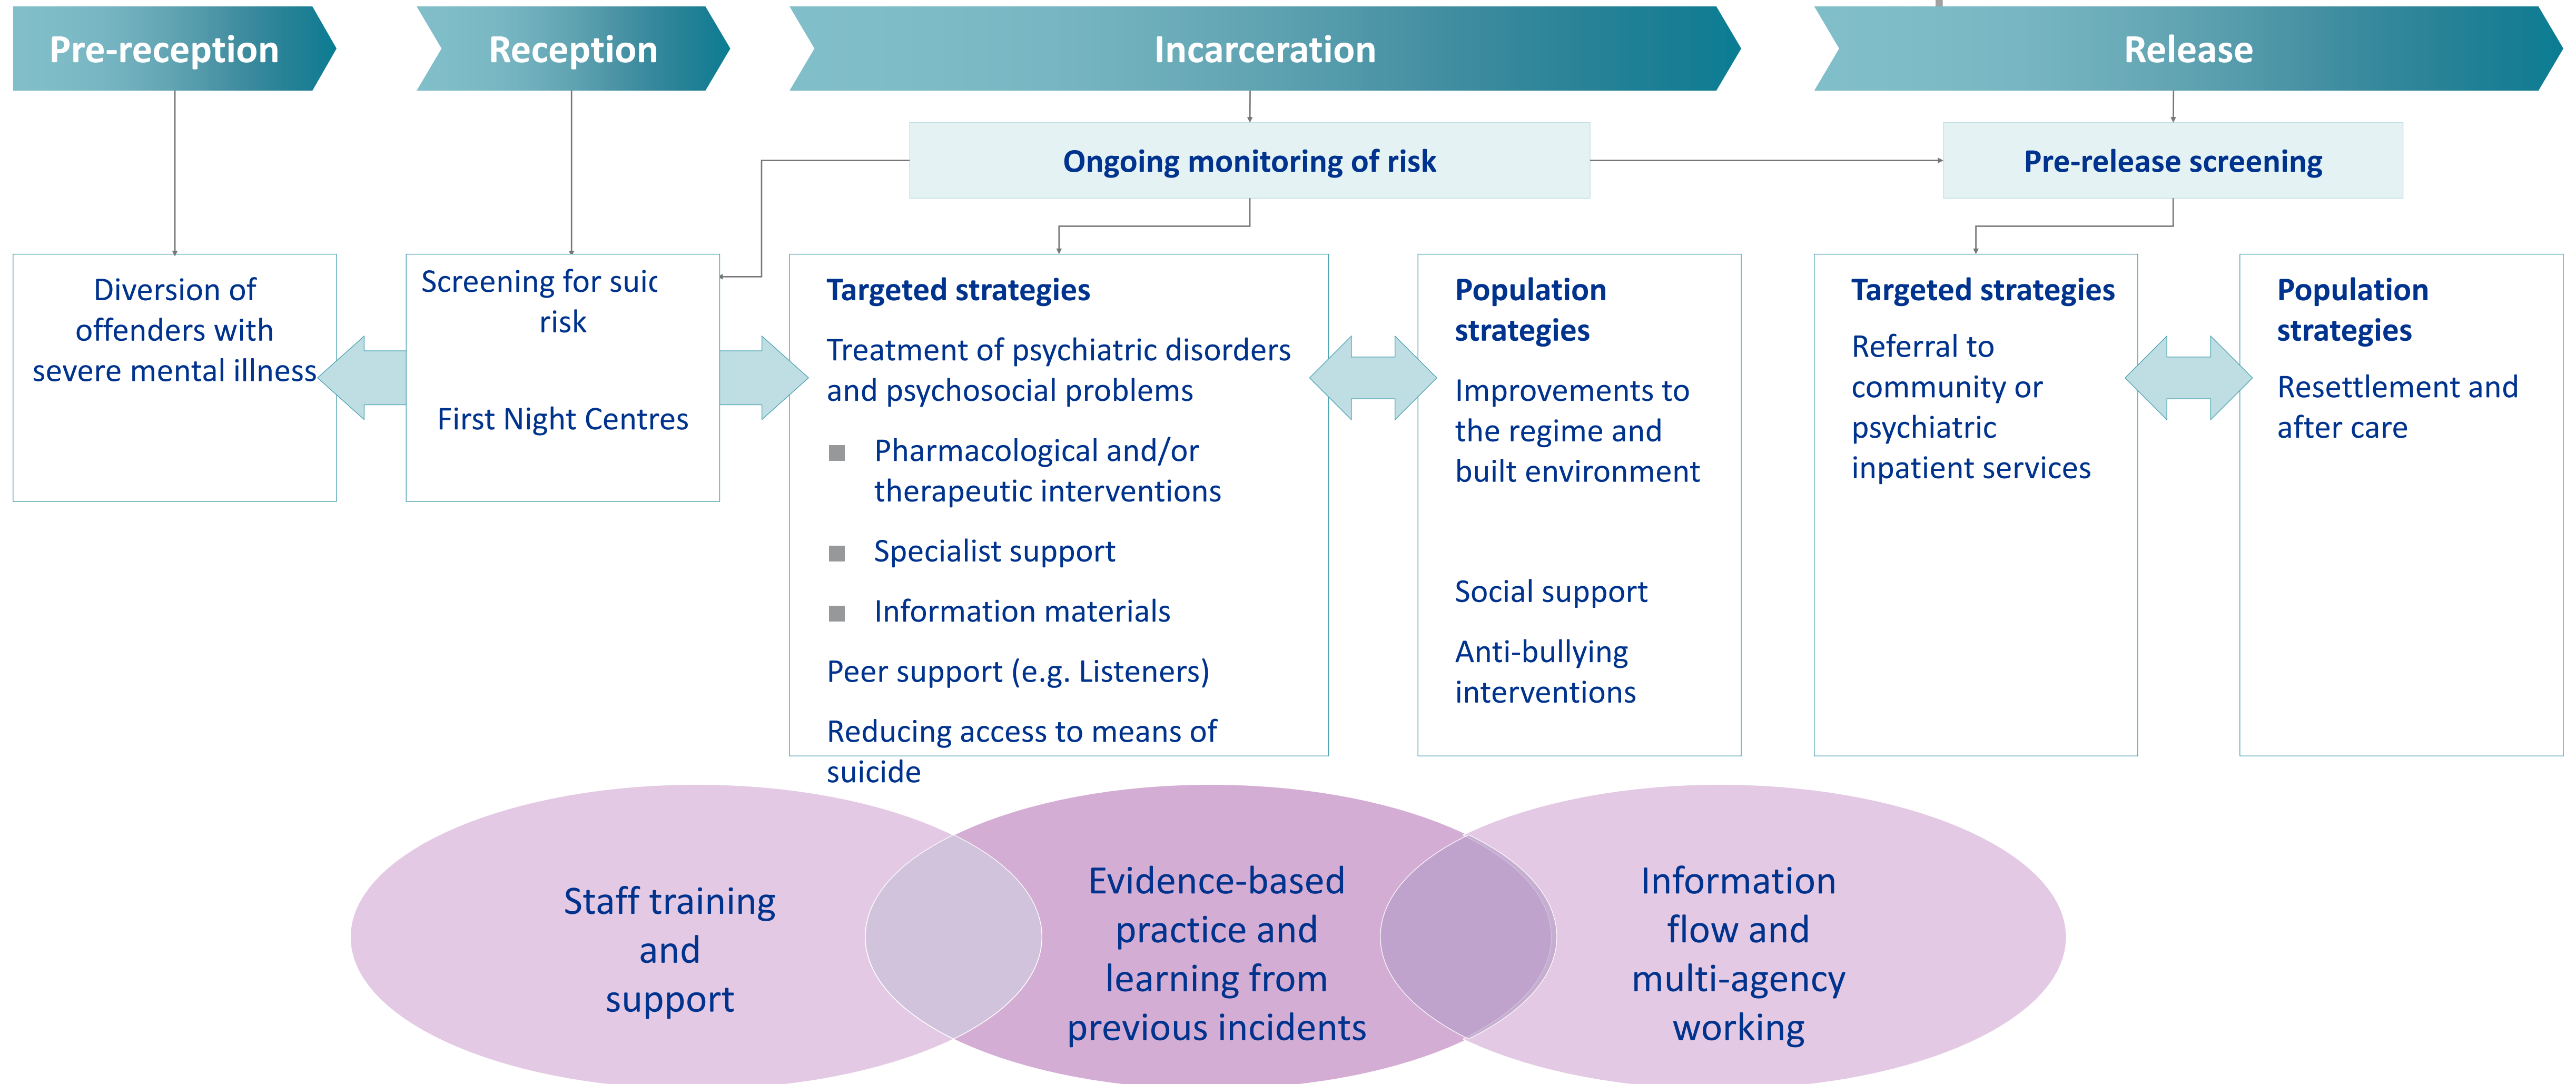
Pre-reception

Reception

Incarceration

Release

Ongoing monitoring of risk

Pre-release screening

Diversion of offenders with severe mental illness

Screening for suic risk

First Night Centres

Targeted strategies

Treatment of psychiatric disorders and psychosocial problems

Pharmacological and/or therapeutic interventions

Specialist support

Information materials

Peer support (e.g. Listeners)

Reducing access to means of suicide

Population strategies

Improvements to the regime and built environment

Social support

Anti-bullying interventions

Targeted strategies

Referral to community or psychiatric inpatient services

Population strategies

Resettlement and after care

Staff training and support

Evidence-based practice and learning from previous incidents

Information flow and multi-agency working